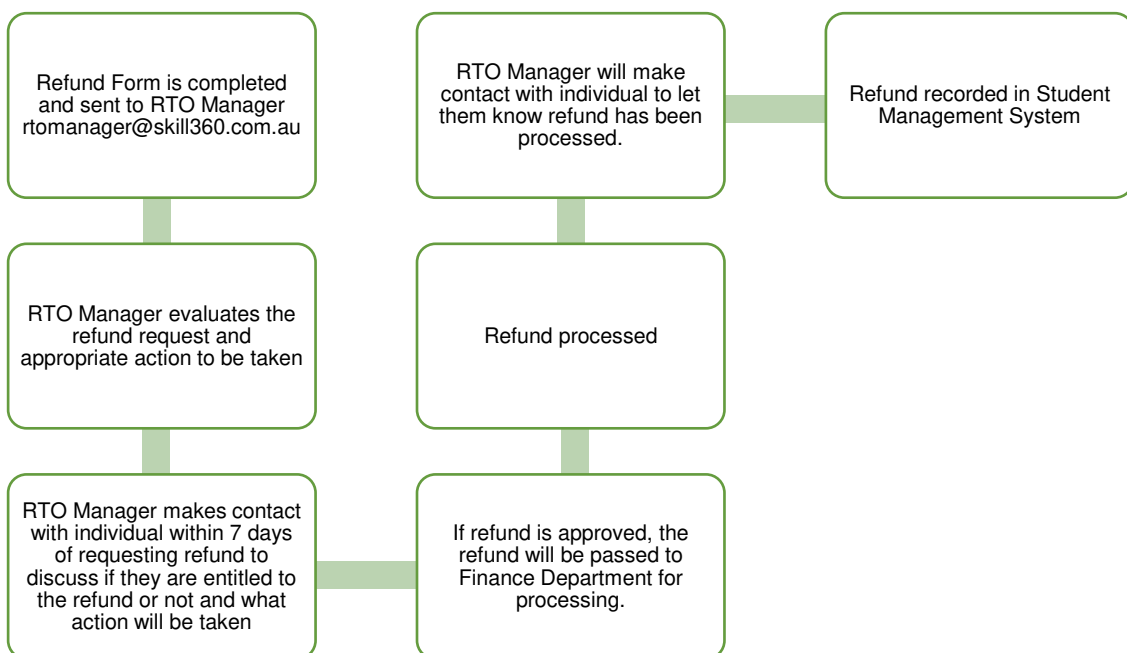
Refund Form is completed and sent to RTO Manager rtomanager@skill360.com.au

RTO Manager evaluates the refund request and appropriate action to be taken

RTO Manager makes contact with individual within 7 days of requesting refund to discuss if they are entitled to the refund or not and what action will be taken

If refund is approved, the refund will be passed to Finance Department for processing.

Refund processed

RTO Manager will make contact with individual to let them know refund has been processed.

Refund recorded in Student Management System